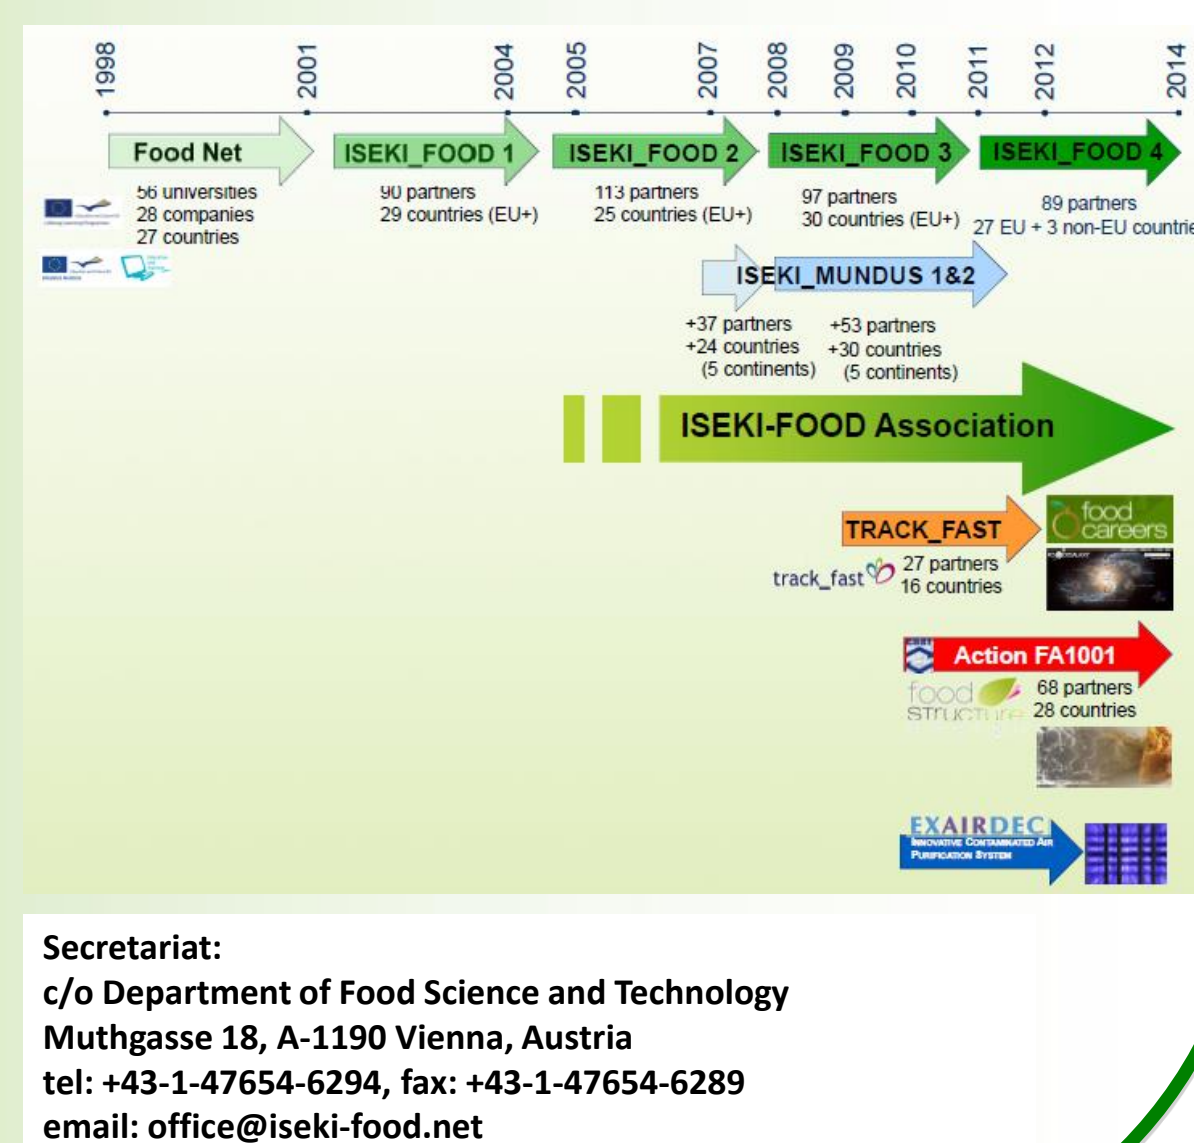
1998
2001
2004
2005
2007
2008
2009
2010
2011
2012
2014

Food Net
56 universities
28 companies
27 countries

ISEKI_FOOD 1
90 partners
29 countries (EU+)

ISEKI_FOOD 2
113 partners
25 countries (EU+)

ISEKI_FOOD 3
97 partners
30 countries (EU+)

ISEKI_FOOD 4
89 partners
27 EU + 3 non-EU countrie

ISEKI_MUNDUS 1&2
+37 partners
+24 countries
(5 continents)
+53 partners
+30 countries
(5 continents)

ISEKI-FOOD Association

TRACK_FAST
track_fast
27 partners
16 countries
food careers

Action FA1001
food structure
68 partners
28 countries

EXAIRDEC
INNOVATIVE CONTAMINATED AIR PURIFICATION SYSTEM

Secretariat:
c/o Department of Food Science and Technology
Muthgasse 18, A-1190 Vienna, Austria
tel: +43-1-47654-6294, fax: +43-1-47654-6289
email: office@iseki-food.net